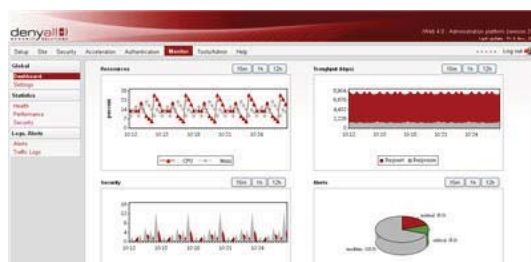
denyall

rWeb 4.0 - Administration platform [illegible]

Setup Site Security Acceleration Authentication Monitor Tools/Admin Help

Log out

Global
Dashboard
Settings
Statistics
Health
Performance
Security
Logs, Alerts
Alerts
Traffic Logs

Resources
10m 1h 12h
percent
10:12 10:15 10:18 10:21 10:24
CPU Mem

Troughput (kbps)
10m 1h 12h
8,804
6,603
4,402
2,201
0
10:12 10:15 10:18 10:21 10:24
Request Response

Security
10m 1h 12h
10:12 10:15 10:18 10:21 10:24

Alerts
10m 1h 12h
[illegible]
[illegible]
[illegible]